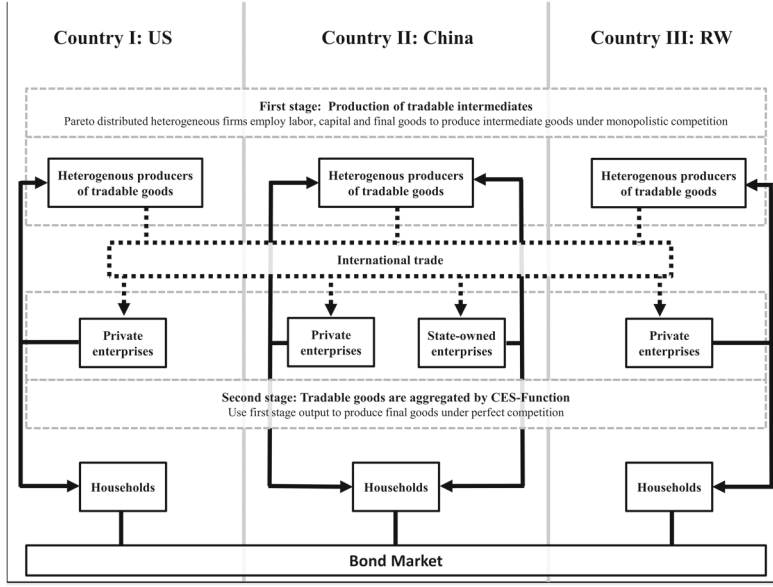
Country I: US

Country II: China

Country III: RW

First stage: Production of tradable intermediates
Pareto distributed heterogeneous firms employ labor, capital and final goods to produce intermediate goods under monopolistic competition

Heterogenous producers of tradable goods

Heterogenous producers of tradable goods

Heterogenous producers of tradable goods

International trade

Private enterprises

Private enterprises

State-owned enterprises

Private enterprises

Second stage: Tradable goods are aggregated by CES-Function
Use first stage output to produce final goods under perfect competition

Households

Households

Households

Bond Market